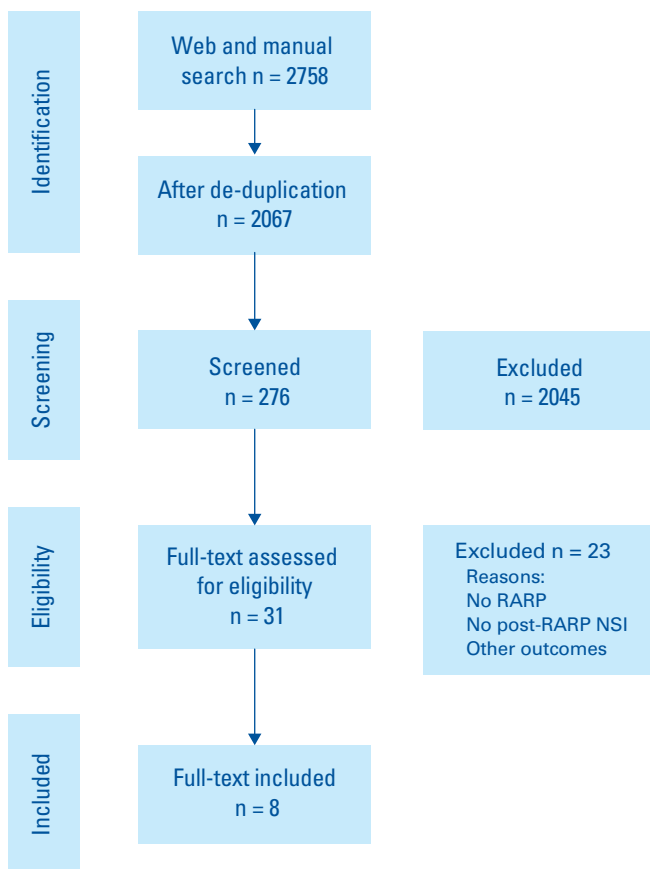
Identification

Web and manual search n = 2758

After de-duplication n = 2067

Screening

Screened n = 276

Excluded n = 2045

Eligibility

Full-text assessed for eligibility n = 31

Excluded n = 23
Reasons:
No RARP
No post-RARP NSI
Other outcomes

Included

Full-text included n = 8